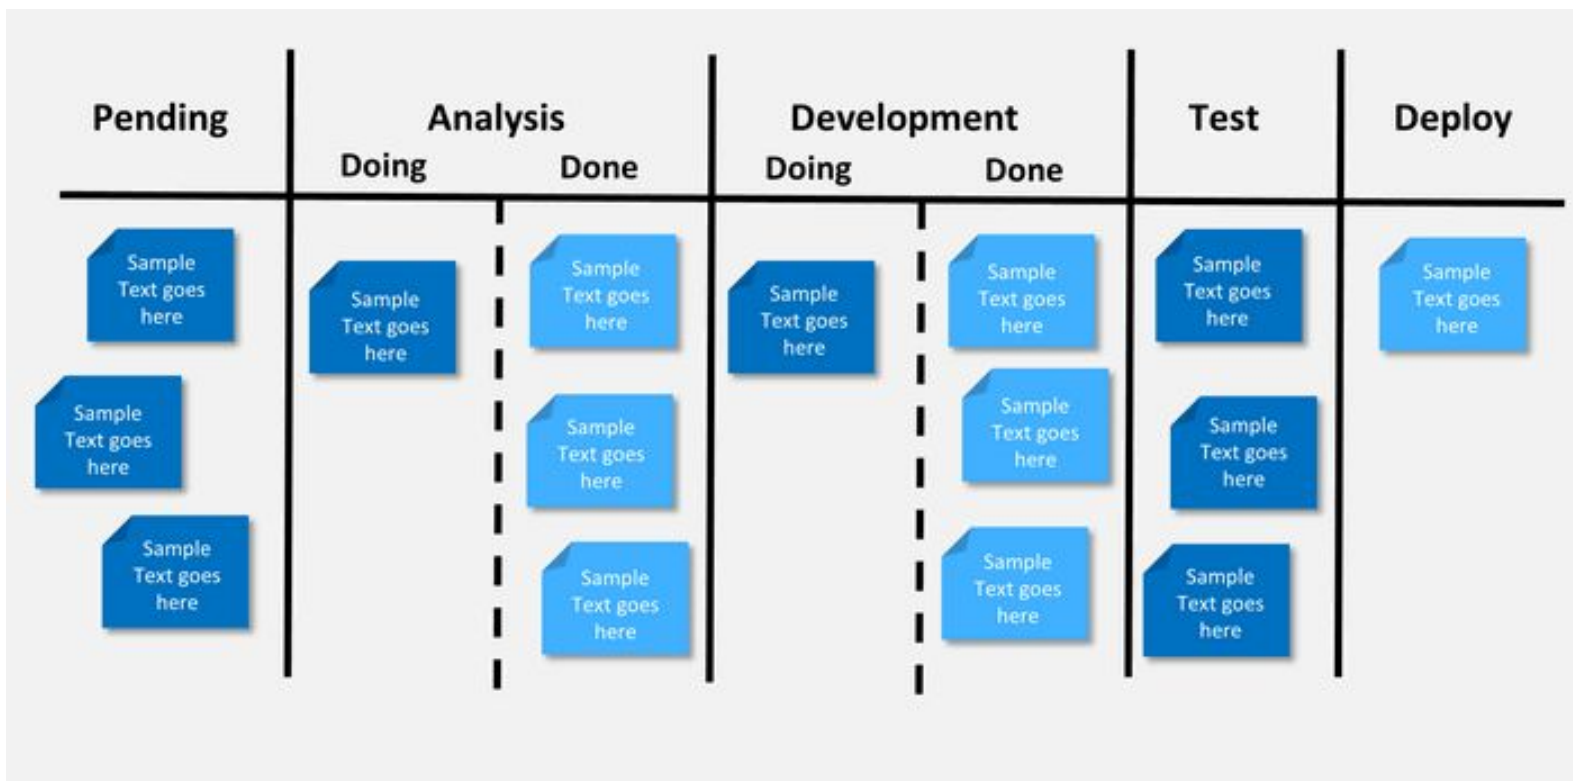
Pending

Sample Text goes here

Sample Text goes here

Sample Text goes here

Analysis

Doing

Sample Text goes here

Done

Sample Text goes here

Sample Text goes here

Sample Text goes here

Development

Doing

Sample Text goes here

Done

Sample Text goes here

Sample Text goes here

Sample Text goes here

Test

Sample Text goes here

Sample Text goes here

Sample Text goes here

Deploy

Sample Text goes here